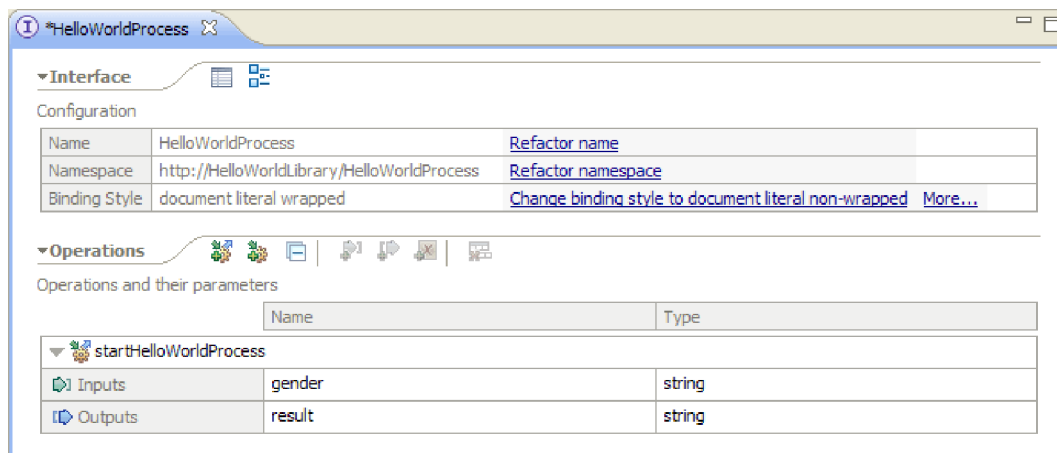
*HelloWorldProcess

Interface

Configuration

| Name | HelloWorldProcess | Refactor name |
|---|---|---|
| Namespace | http://HelloWorldLibrary/HelloWorldProcess | Refactor namespace |
| Binding Style | document literal wrapped | Change binding style to document literal non-wrapped More... |

Operations

Operations and their parameters

| | Name | Type |
|---|---|---|
| startHelloWorldProcess | | |
| Inputs | gender | string |
| Outputs | result | string |